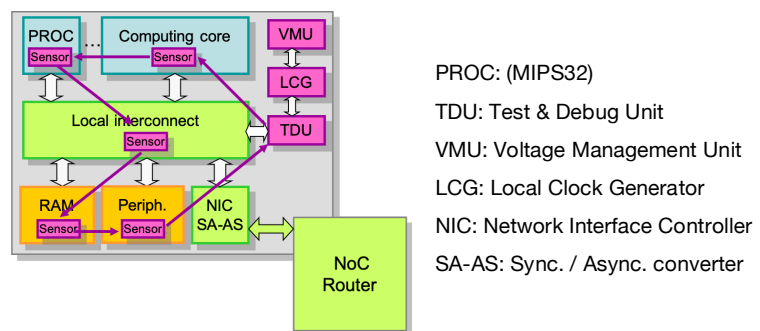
PROC
Sensor
...
Computing core
Sensor
VMU
LCG
TDU
Local interconnect
Sensor
RAM
Sensor
Periph.
Sensor
NIC
SA-AS
NoC
Router

PROC: (MIPS32)
TDU: Test & Debug Unit
VMU: Voltage Management Unit
LCG: Local Clock Generator
NIC: Network Interface Controller
SA-AS: Sync. / Async. converter